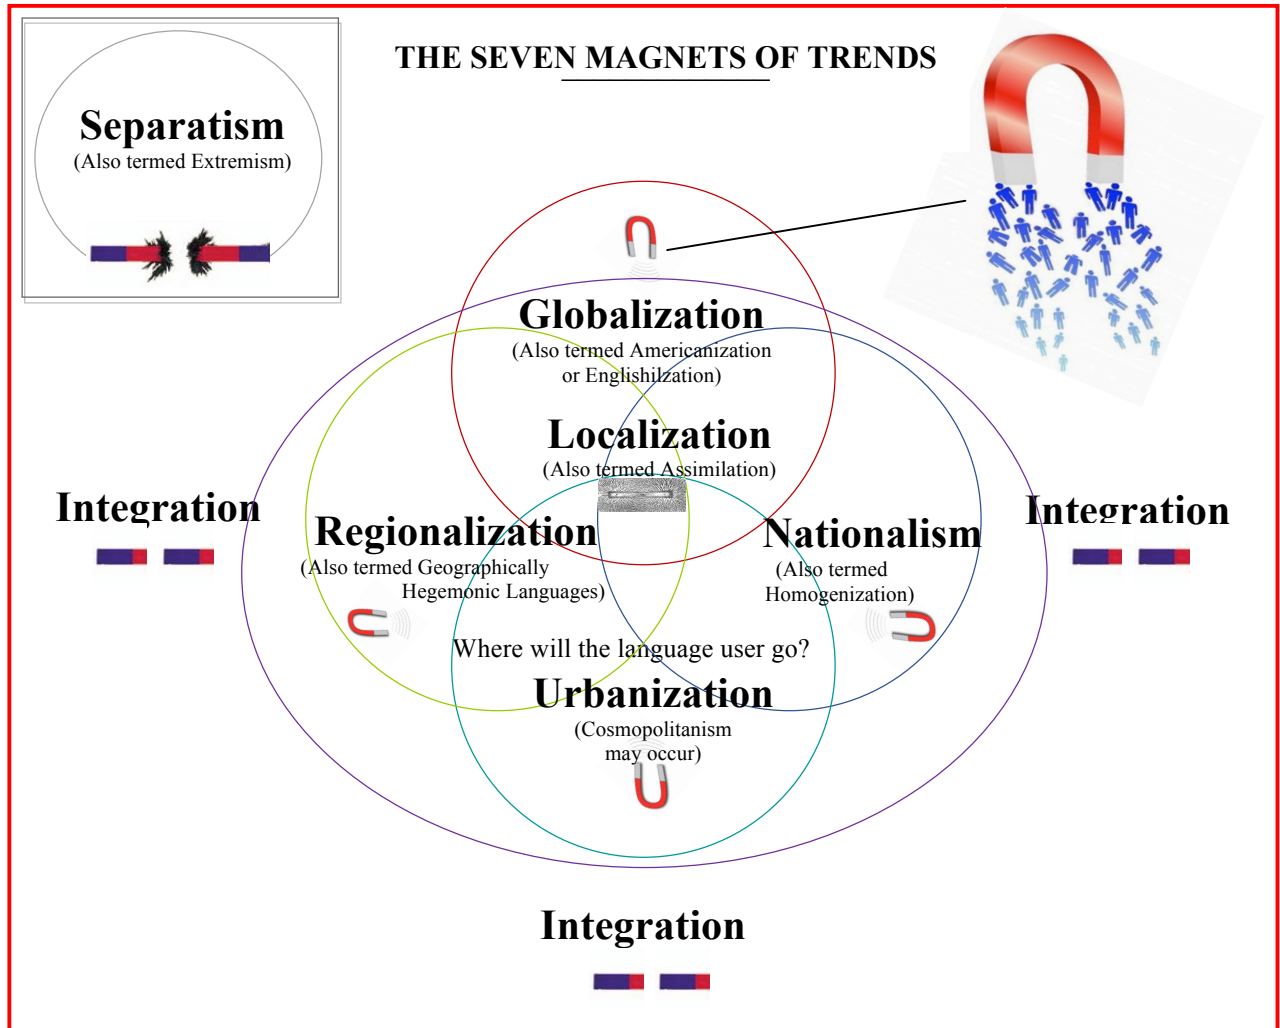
THE SEVEN MAGNETS OF TRENDS

Separatism
(Also termed Extremism)

Globalization
(Also termed Americanization or Englishilzation)

Localization
(Also termed Assimilation)

Integration

Regionalization
(Also termed Geographically Hegemonic Languages)

Nationalism
(Also termed Homogenization)

Integration

Where will the language user go?

Urbanization
(Cosmopolitanism may occur)

Integration